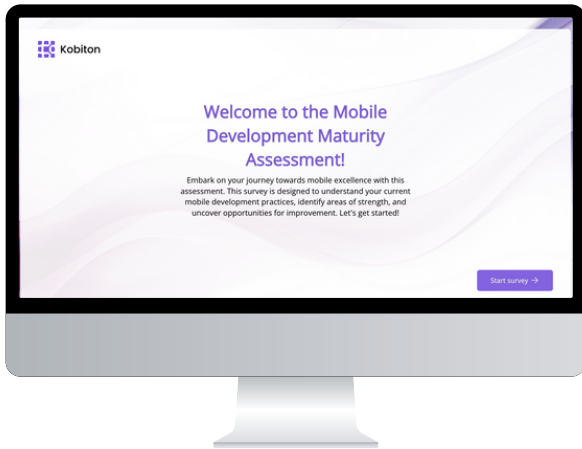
Kobiton

Welcome to the Mobile Development Maturity Assessment!

Embark on your journey towards mobile excellence with this assessment. This survey is designed to understand your current mobile development practices, identify areas of strength, and uncover opportunities for improvement. Let's get started!

Start survey →